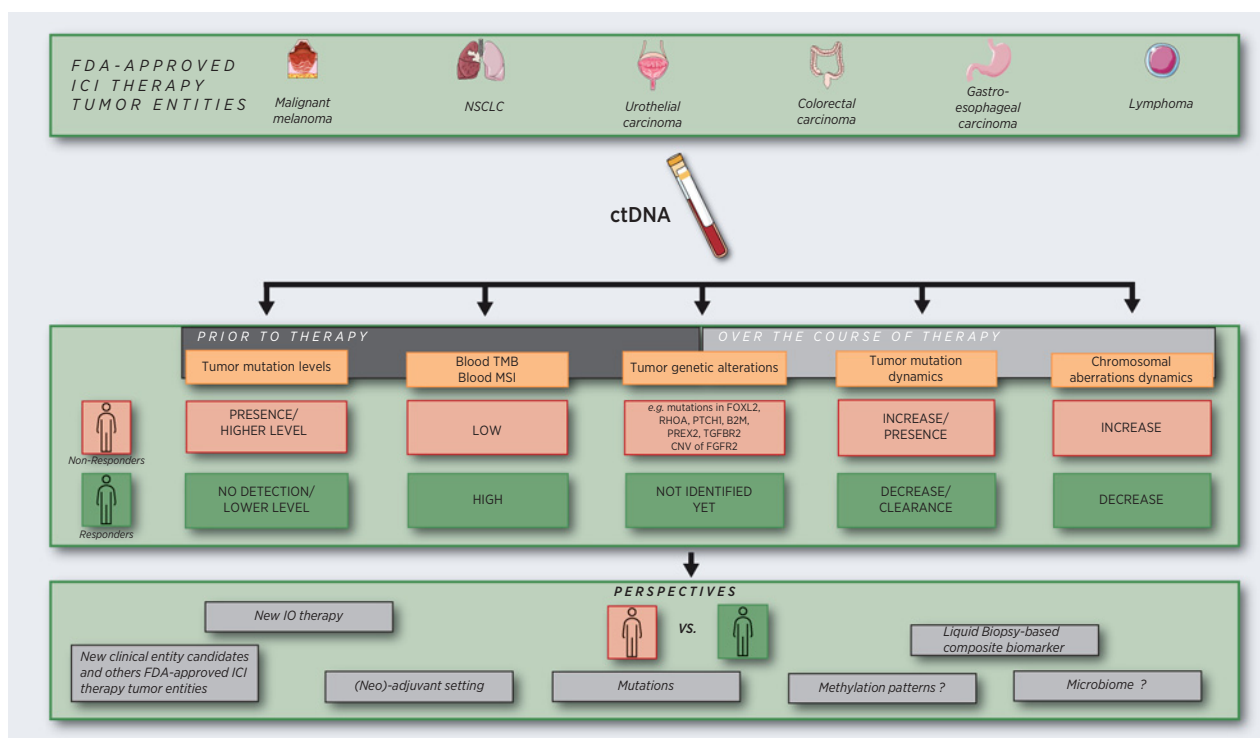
FDA-APPROVED ICI THERAPY TUMOR ENTITIES

Malignant melanoma

NSCLC

Urothelial carcinoma

Colorectal carcinoma

Gastro-esophageal carcinoma

Lymphoma

ctDNA

PRIOR TO THERAPY

OVER THE COURSE OF THERAPY

Tumor mutation levels

Blood TMB
Blood MSI

Tumor genetic alterations

Tumor mutation dynamics

Chromosomal aberrations dynamics

Non-Responders

PRESENCE/
HIGHER LEVEL

LOW

e.g. mutations in FOXL2, RHOA, PTCH1, B2M, PREX2, TGFBR2
CNV of FGFR2

INCREASE/
PRESENCE

INCREASE

Responders

NO DETECTION/
LOWER LEVEL

HIGH

NOT IDENTIFIED
YET

DECREASE/
CLEARANCE

DECREASE

PERSPECTIVES

New IO therapy

vs.

Liquid Biopsy-based composite biomarker

New clinical entity candidates and others FDA-approved ICI therapy tumor entities

(Neo)-adjuvant setting

Mutations

Methylation patterns ?

Microbiome ?